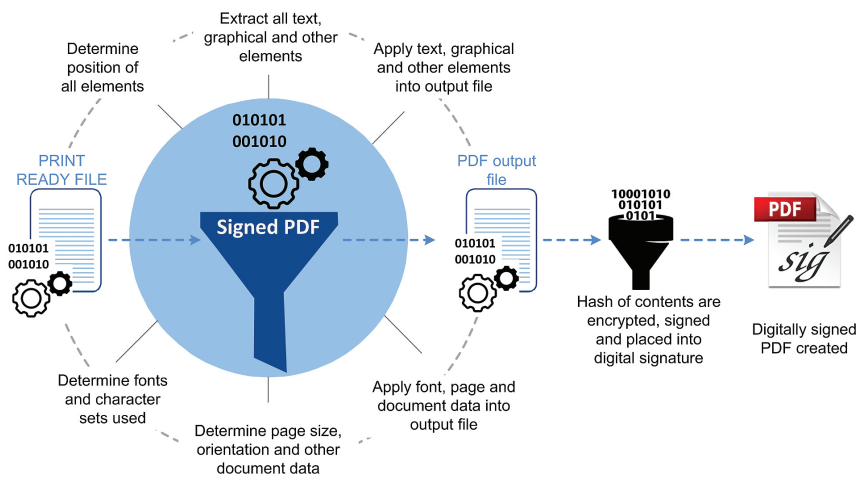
Extract all text, graphical and other elements

Determine position of all elements

Apply text, graphical and other elements into output file

PRINT READY FILE

010101
001010

010101
001010

Signed PDF

PDF output file

010101
001010

10001010
010101
0101

PDF

sig

Hash of contents are encrypted, signed and placed into digital signature

Digitally signed PDF created

Determine fonts and character sets used

Apply font, page and document data into output file

Determine page size, orientation and other document data